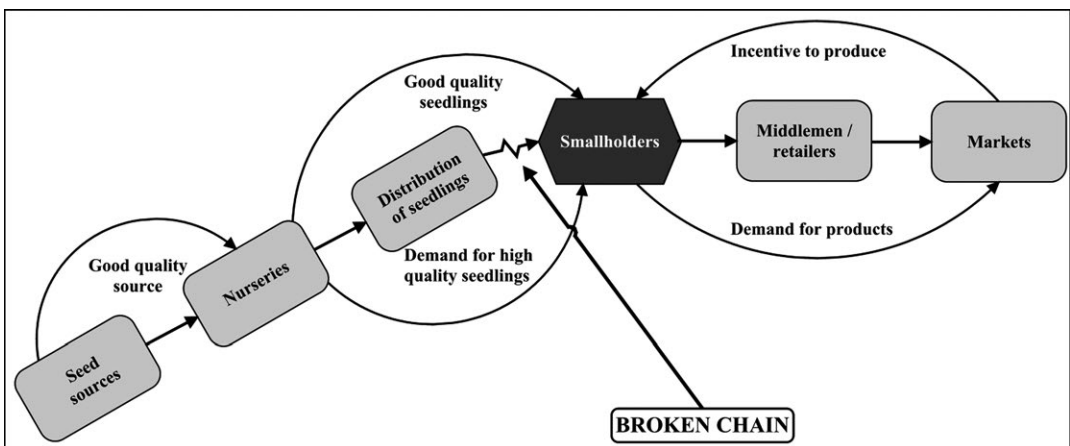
Incentive to produce

Good quality seedlings

Smallholders

Middlemen / retailers

Markets

Distribution of seedlings

Good quality source

Nurseries

Demand for high quality seedlings

Demand for products

Seed sources

BROKEN CHAIN